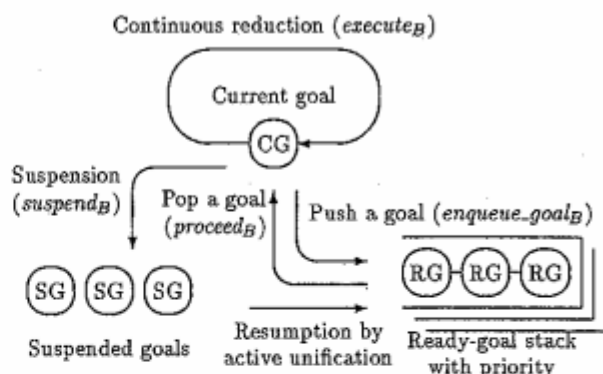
Continuous reduction ($execute_B$)

Current goal

CG

Suspension ($suspend_B$)

Pop a goal ($proceed_B$)

Push a goal ($enqueue\_goal_B$)

SG SG SG

RG RG RG

Suspended goals

Resumption by active unification

Ready-goal stack with priority